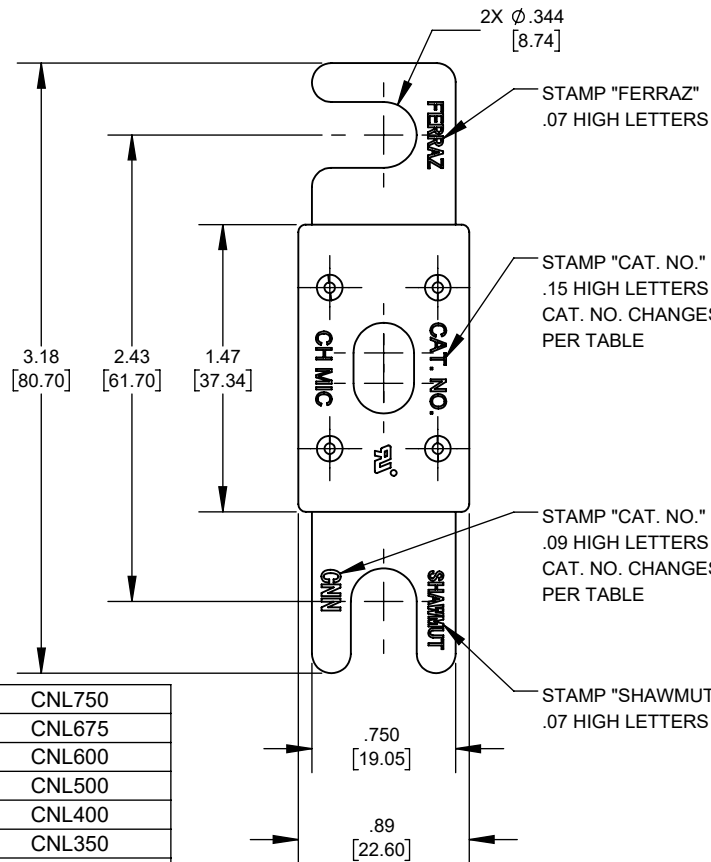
2X $\phi$.344
[8.74]

STAMP "FERRAZ"
.07 HIGH LETTERS

FERRAZ

STAMP "CAT. NO."
.15 HIGH LETTERS
CAT. NO. CHANGES
PER TABLE

3.18
[80.70]

2.43
[61.70]

1.47
[37.34]

CH MIC

CAT. NO.

STAMP "CAT. NO."
.09 HIGH LETTERS
CAT. NO. CHANGES
PER TABLE

CNN

SHAWMUT

STAMP "SHAWMUT"
.07 HIGH LETTERS

| CNL750 |
|---|
| CNL675 |
| CNL600 |
| CNL500 |
| CNL400 |
| CNL350 |

.750
[19.05]

.89
[22.60]